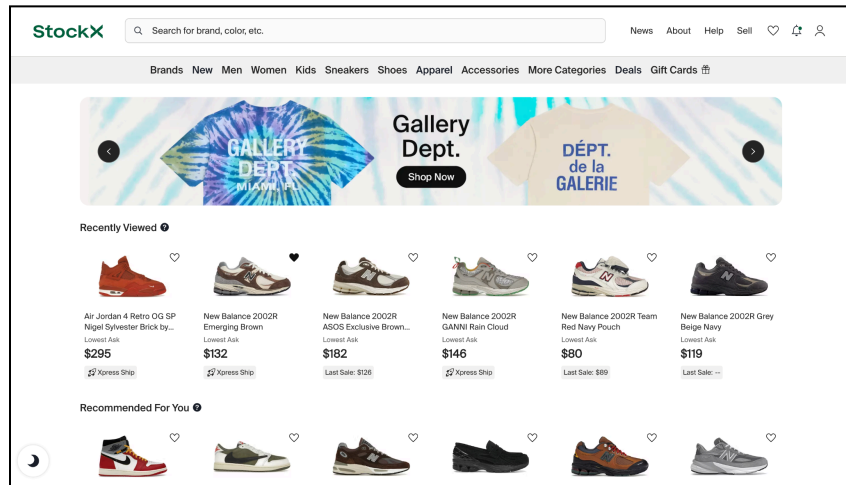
StockX

Search for brand, color, etc.

News About Help Sell

Brands New Men Women Kids Sneakers Shoes Apparel Accessories More Categories Deals Gift Cards

GALLERY DEPT. MIAMI, FL

Gallery Dept.

Shop Now

DÉPT. de la GALERIE

Recently Viewed

Air Jordan 4 Retro OG SP Nigel Sylvester Brick by...
Lowest Ask
$295
Xpress Ship

New Balance 2002R Emerging Brown
Lowest Ask
$132
Xpress Ship

New Balance 2002R ASOS Exclusive Brown...
Lowest Ask
$182
Last Sale: $126

New Balance 2002R GANNI Rain Cloud
Lowest Ask
$146
Xpress Ship

New Balance 2002R Team Red Navy Pouch
Lowest Ask
$80
Last Sale: $89

New Balance 2002R Grey Beige Navy
Lowest Ask
$119
Last Sale: --

Recommended For You